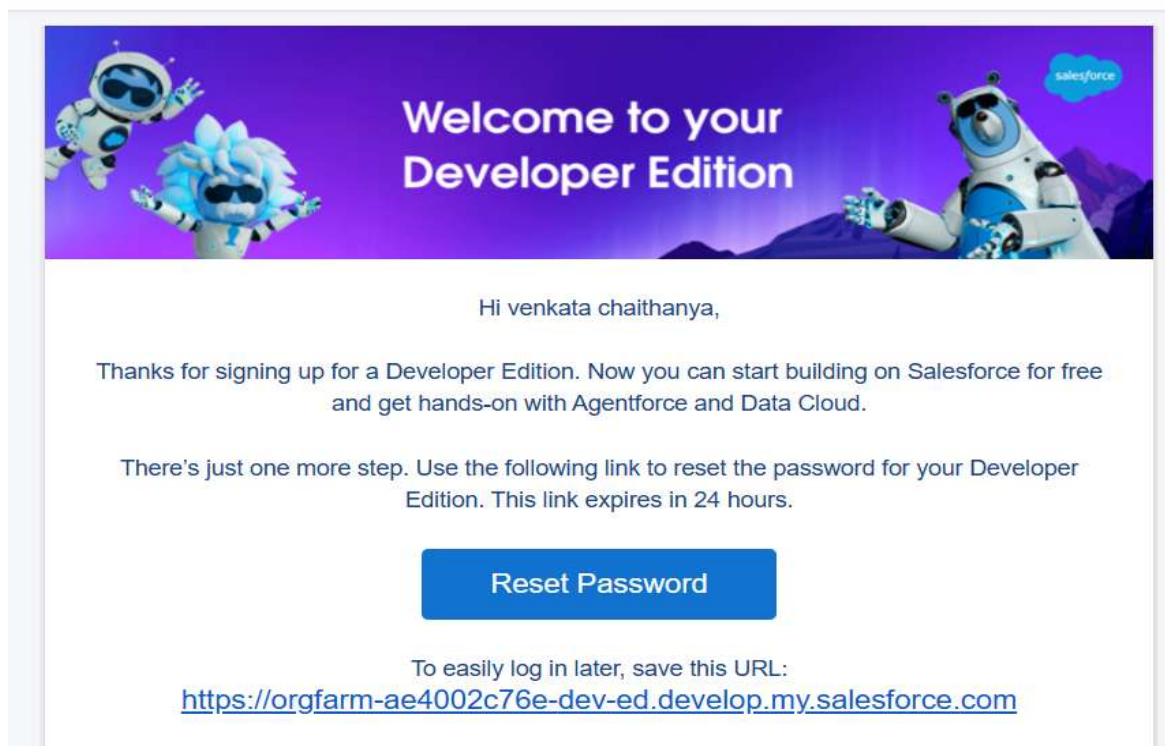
salesforce

Welcome to your Developer Edition

Hi venkata chaithanya,

Thanks for signing up for a Developer Edition. Now you can start building on Salesforce for free and get hands-on with Agentforce and Data Cloud.

There’s just one more step. Use the following link to reset the password for your Developer Edition. This link expires in 24 hours.

Reset Password

To easily log in later, save this URL:
https://orgfarm-ae4002c76e-dev-ed.develop.my.salesforce.com